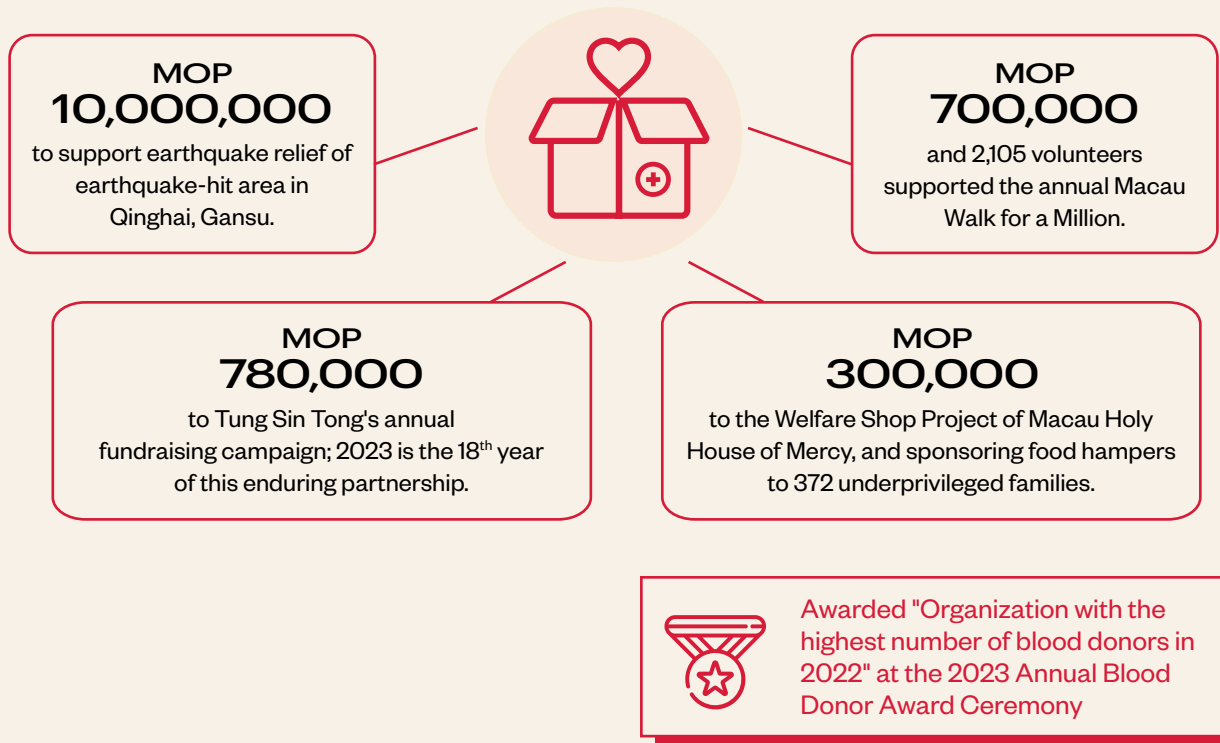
MOP
10,000,000
to support earthquake relief of earthquake-hit area in Qinghai, Gansu.

MOP
700,000
and 2,105 volunteers supported the annual Macau Walk for a Million.

MOP
780,000
to Tung Sin Tong's annual fundraising campaign; 2023 is the 18$^{th}$ year of this enduring partnership.

MOP
300,000
to the Welfare Shop Project of Macau Holy House of Mercy, and sponsoring food hampers to 372 underprivileged families.

Awarded "Organization with the highest number of blood donors in 2022" at the 2023 Annual Blood Donor Award Ceremony